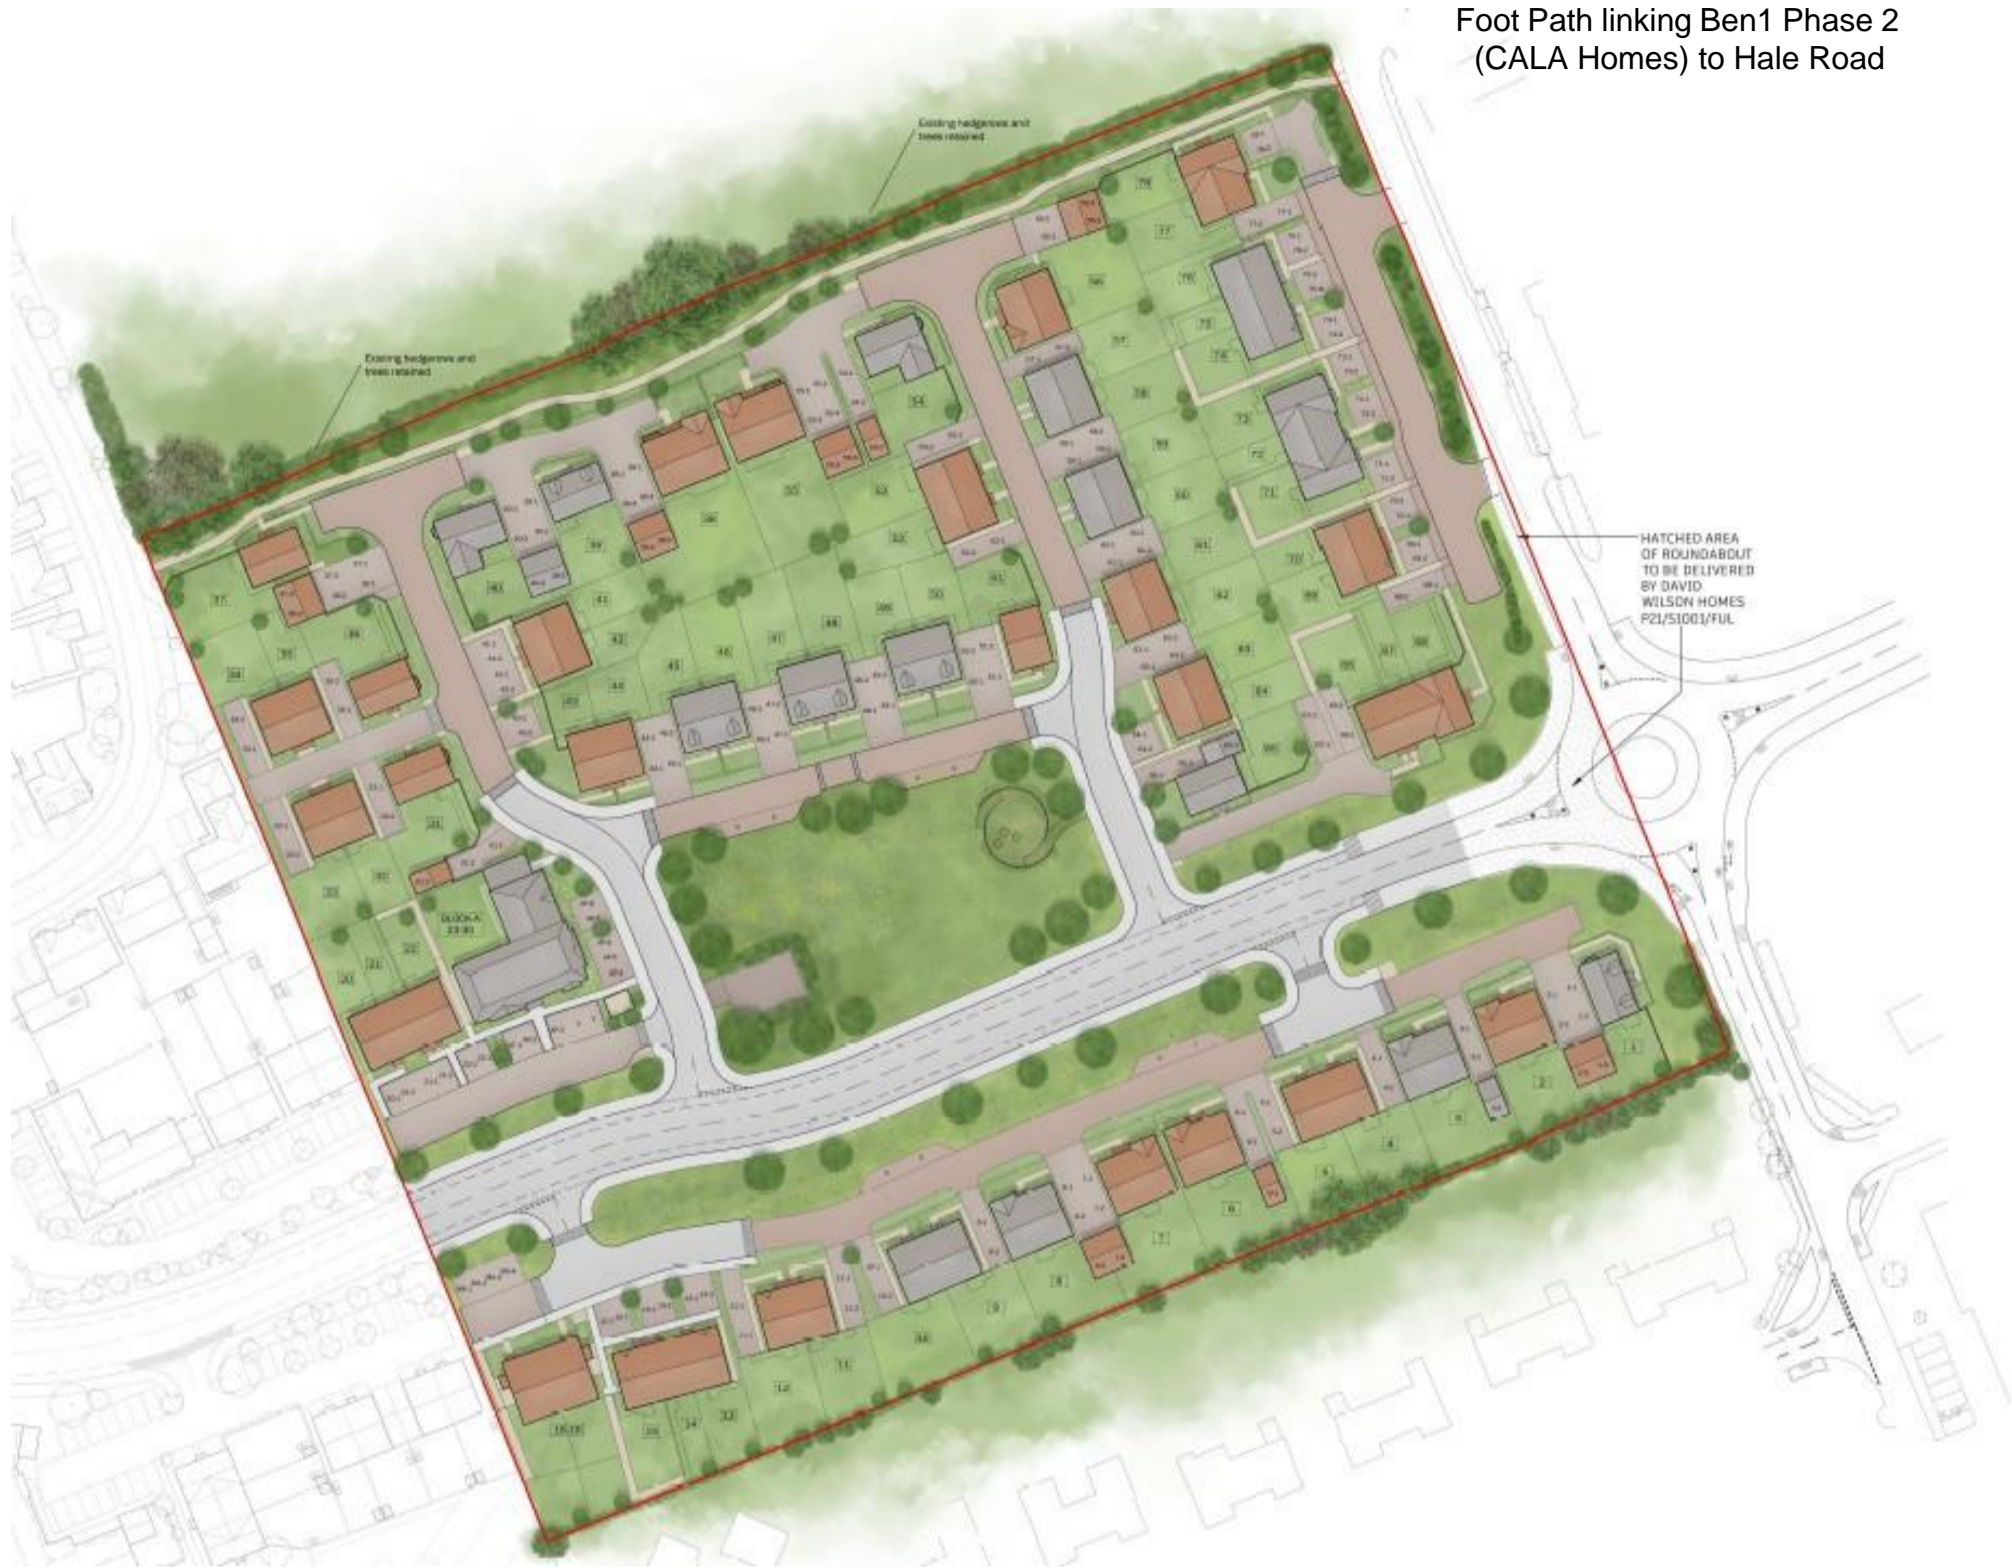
Foot Path linking Ben1 Phase 2 (CALA Homes) to Hale Road

Existing hedgerows and trees retained

Existing hedgerows and trees retained

HATCHED AREA OF ROUNDABOUT TO BE DELIVERED BY DAVID WILSON HOMES P21/S1001/FUL

BLOCK A 23-31